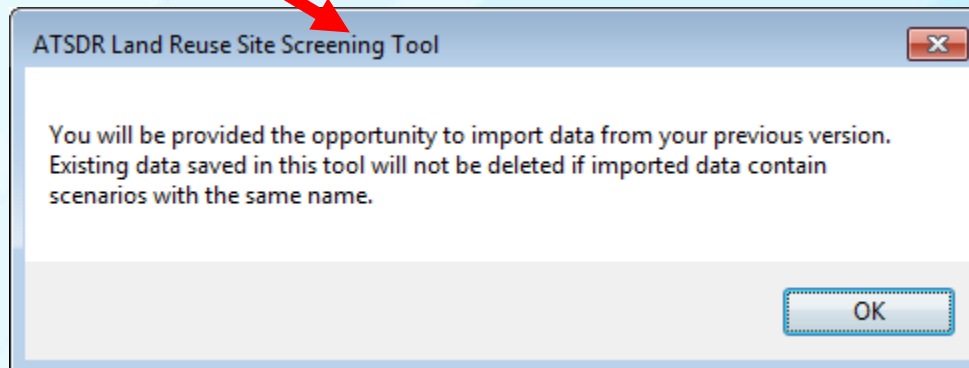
ATSDR Land Reuse Site Screening Tool

You will be provided the opportunity to import data from your previous version. Existing data saved in this tool will not be deleted if imported data contain scenarios with the same name.

OK